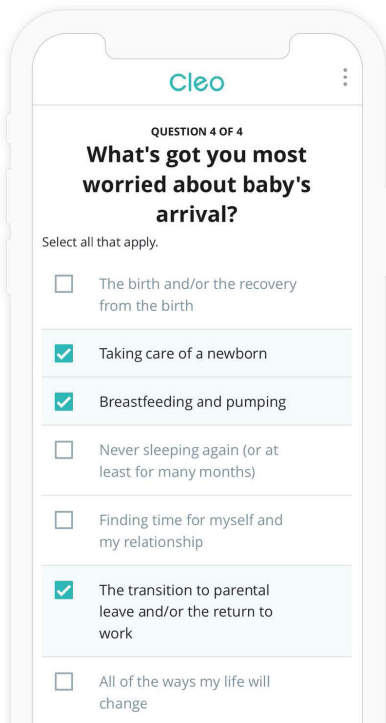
Cleo

QUESTION 4 OF 4

What's got you most worried about baby's arrival?

Select all that apply.

The birth and/or the recovery from the birth

Taking care of a newborn

Breastfeeding and pumping

Never sleeping again (or at least for many months)

Finding time for myself and my relationship

The transition to parental leave and/or the return to work

All of the ways my life will change